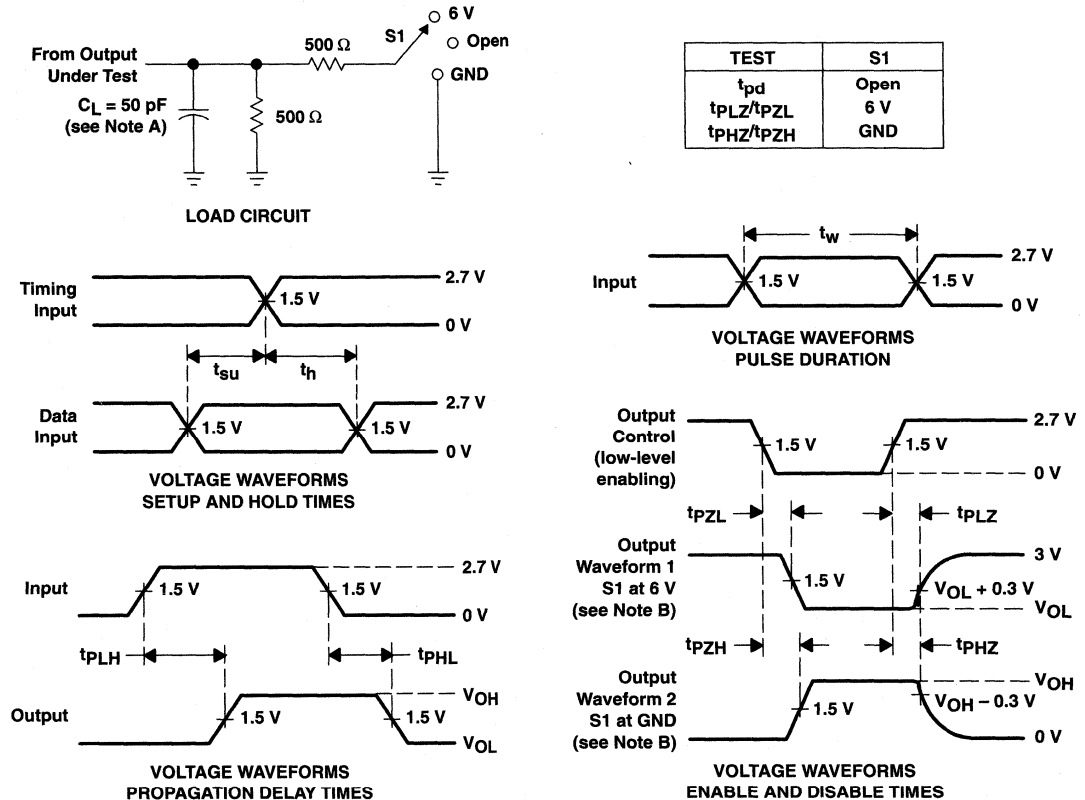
From Output Under Test

$C_L$ = 50 pF (see Note A)

500 Ω

500 Ω

S1

6 V

Open

GND

LOAD CIRCUIT

| TEST | S1 |
|---|---|
| $t_{pd}$ | Open |
| $t_{PLZ}/t_{PZL}$ | 6 V |
| $t_{PHZ}/t_{PZH}$ | GND |

Timing Input

1.5 V

2.7 V

0 V

$t_{su}$

$t_h$

Data Input

1.5 V

1.5 V

2.7 V

0 V

VOLTAGE WAVEFORMS SETUP AND HOLD TIMES

$t_w$

Input

1.5 V

1.5 V

2.7 V

0 V

VOLTAGE WAVEFORMS PULSE DURATION

Input

1.5 V

1.5 V

2.7 V

0 V

$t_{PLH}$

$t_{PHL}$

Output

1.5 V

1.5 V

$V_{OH}$

$V_{OL}$

VOLTAGE WAVEFORMS PROPAGATION DELAY TIMES

Output Control (low-level enabling)

1.5 V

1.5 V

2.7 V

0 V

$t_{PZL}$

$t_{PLZ}$

Output Waveform 1 S1 at 6 V (see Note B)

1.5 V

3 V

$V_{OL}$ + 0.3 V

$V_{OL}$

$t_{PZH}$

$t_{PHZ}$

Output Waveform 2 S1 at GND (see Note B)

1.5 V

$V_{OH}$

$V_{OH}$ – 0.3 V

0 V

VOLTAGE WAVEFORMS ENABLE AND DISABLE TIMES